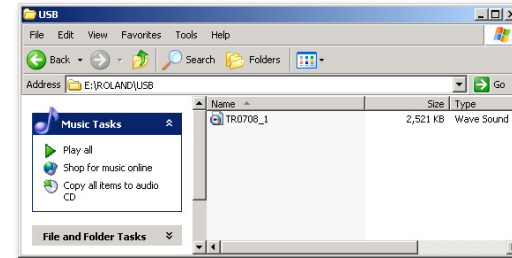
USB

File Edit View Favorites Tools Help

Back Search Folders

Address E:\ROLAND\USB Go

Music Tasks

Play all

Shop for music online

Copy all items to audio CD

File and Folder Tasks

| Name | Size | Type |
|---|---|---|
| TR0708_1 | 2,521 KB | Wave Sound |